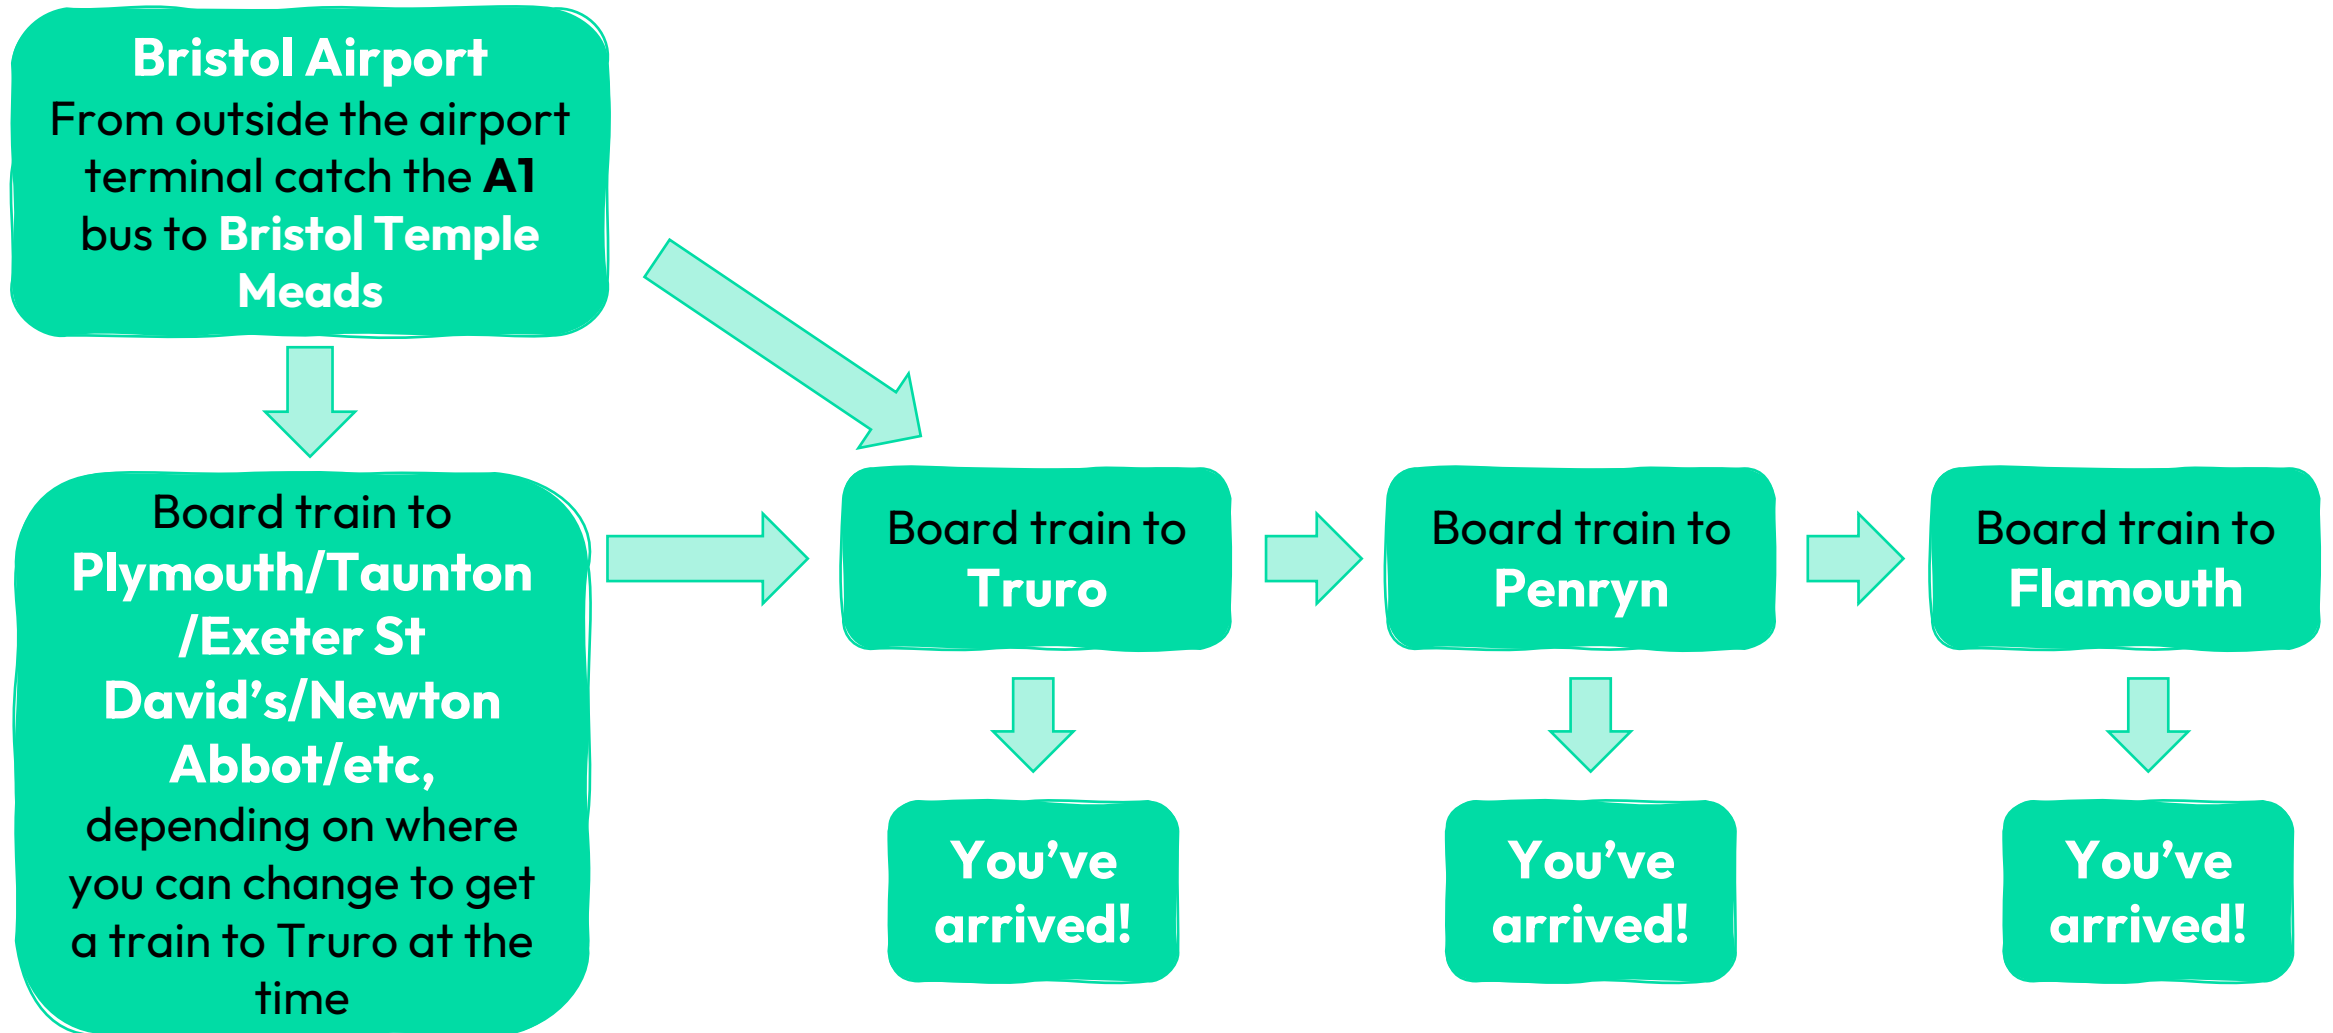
Bristol Airport
From outside the airport terminal catch the A1 bus to Bristol Temple Meads

Board train to Plymouth/Taunton /Exeter St David's/Newton Abbot/etc, depending on where you can change to get a train to Truro at the time

Board train to Truro

You've arrived!

Board train to Penryn

You've arrived!

Board train to Flamouth

You've arrived!